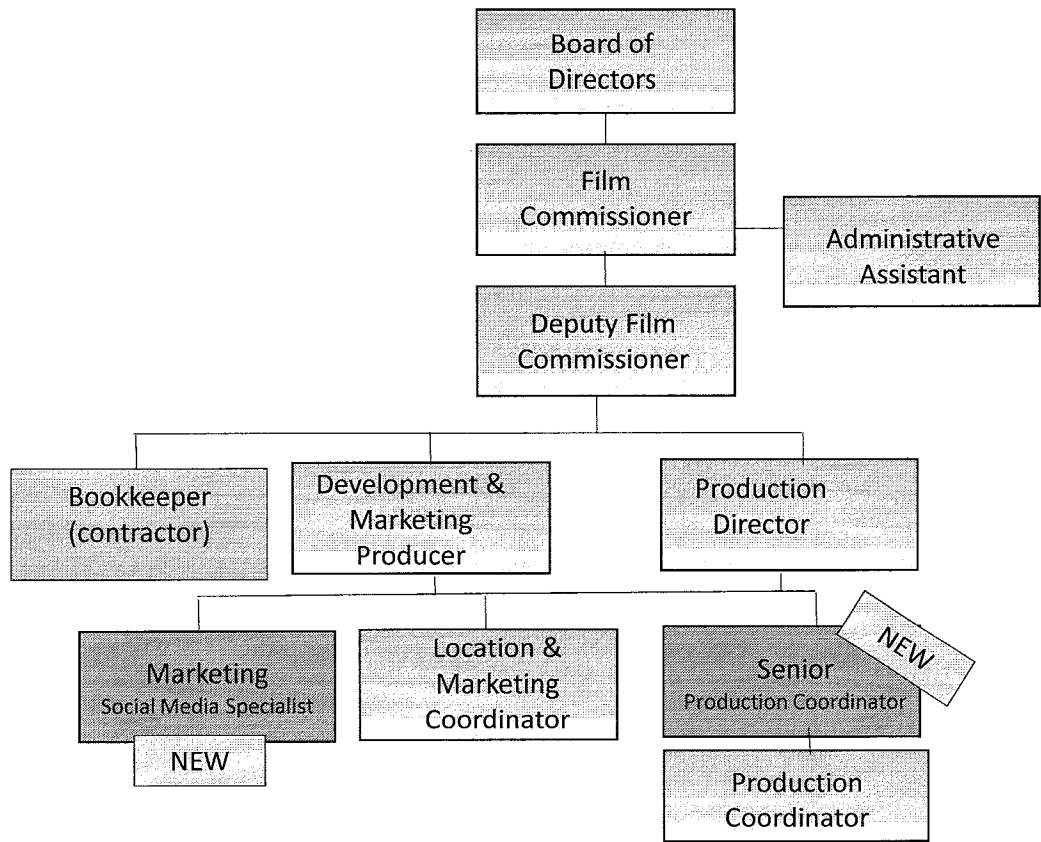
Board of Directors

Film Commissioner

Administrative Assistant

Deputy Film Commissioner

Bookkeeper (contractor)

Development & Marketing Producer

Production Director

Marketing
Social Media Specialist

NEW

Location & Marketing Coordinator

NEW

Senior
Production Coordinator

Production Coordinator